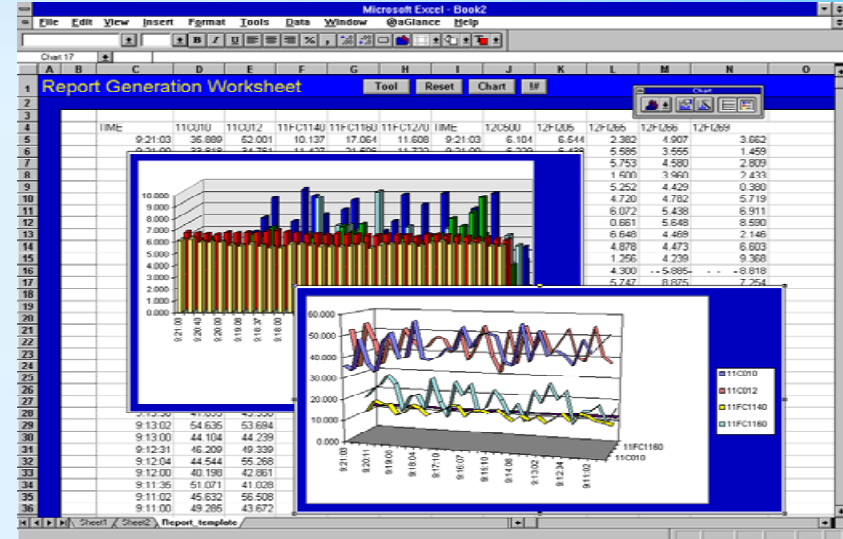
Microsoft Excel - Book2

File Edit View Insert Format Tools Data Window @aGlance Help

Chart 17

Report Generation Worksheet

Tool Reset Chart !#

Chart

| | A | B | C | D | E | F | G | H | I | J | K | L | M | N | O |
|---|---|---|---|---|---|---|---|---|---|---|---|---|---|---|---|
| 4 | | | TIME | 11C010 | 11C012 | 11FC1140 | 11FC1160 | 11FC1270 | TIME | 12C500 | 12FI205 | 12FI266 | 12FI266 | 12FI269 | |
| 5 | | | 9:21:03 | 36.889 | 62.001 | 10.137 | 17.064 | 11.608 | 9:21:03 | 6.104 | 6.644 | 2.382 | 4.907 | 3.662 | |
| 6 | | | | | | | | | | | | 5.585 | 3.555 | 1.459 | |
| 7 | | | | | | | | | | | | 5.753 | 4.580 | 2.809 | |
| 8 | | | | | | | | | | | | 1.500 | 3.960 | 2.433 | |
| 9 | | | | | | | | | | | | 5.252 | 4.429 | 0.380 | |
| 10 | | | | | | | | | | | | 4.720 | 4.782 | 5.719 | |
| 11 | | | | | | | | | | | | 6.072 | 5.438 | 6.911 | |
| 12 | | | | | | | | | | | | 0.661 | 5.648 | 8.590 | |
| 13 | | | | | | | | | | | | 6.648 | 4.469 | 2.146 | |
| 14 | | | | | | | | | | | | 4.878 | 4.473 | 6.603 | |
| 15 | | | | | | | | | | | | 1.256 | 4.239 | 9.368 | |
| 16 | | | | | | | | | | | | 4.300 | 5.885 | 8.818 | |
| 17 | | | | | | | | | | | | 5.747 | 8.805 | 7.254 | |
| 29 | | | 9:13:02 | 54.635 | 53.694 | | | | | | | | | | |
| 30 | | | 9:13:00 | 44.104 | 44.239 | | | | | | | | | | |
| 31 | | | 9:12:31 | 46.209 | 49.339 | | | | | | | | | | |
| 32 | | | 9:12:04 | 44.544 | 55.268 | | | | | | | | | | |
| 33 | | | 9:12:00 | 40.198 | 42.861 | | | | | | | | | | |
| 34 | | | 9:11:36 | 51.071 | 41.028 | | | | | | | | | | |
| 35 | | | 9:11:02 | 45.632 | 56.508 | | | | | | | | | | |
| 36 | | | 9:11:00 | 49.286 | 43.672 | | | | | | | | | | |

10.000
9.000
8.000
7.000
6.000
5.000
4.000
3.000
2.000
1.000
0.000
9:21:03 9:20:40 9:20:00 9:19:18 9:18:37 9:18:00

60.000
50.000
40.000
30.000
20.000
10.000
0.000
9:21:03 9:20:11 9:19:00 9:18:04 9:17:10 9:16:07 9:15:10 9:14:08 9:13:02 9:12:04 9:11:02
11FC1160
11C010

11C010
11C012
11FC1140
11FC1160

Sheet1 Sheet2 Report_template